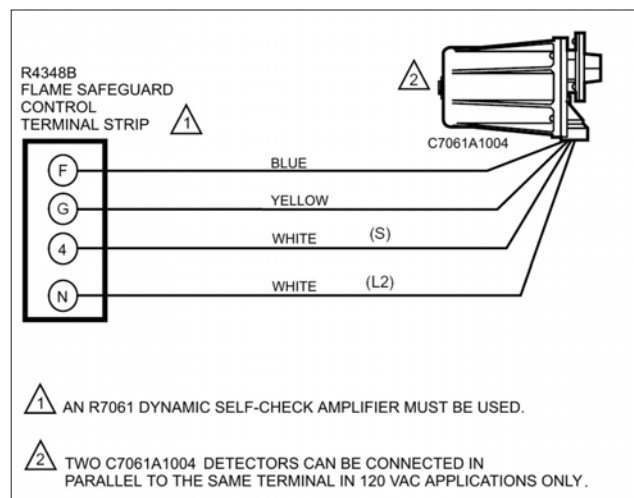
R4348B
FLAME SAFEGUARD
CONTROL
TERMINAL STRIP 1

2

C7061A1004

F
G
4
N

BLUE
YELLOW
WHITE (S)
WHITE (L2)

1 AN R7061 DYNAMIC SELF-CHECK AMPLIFIER MUST BE USED.

2 TWO C7061A1004 DETECTORS CAN BE CONNECTED IN PARALLEL TO THE SAME TERMINAL IN 120 VAC APPLICATIONS ONLY.